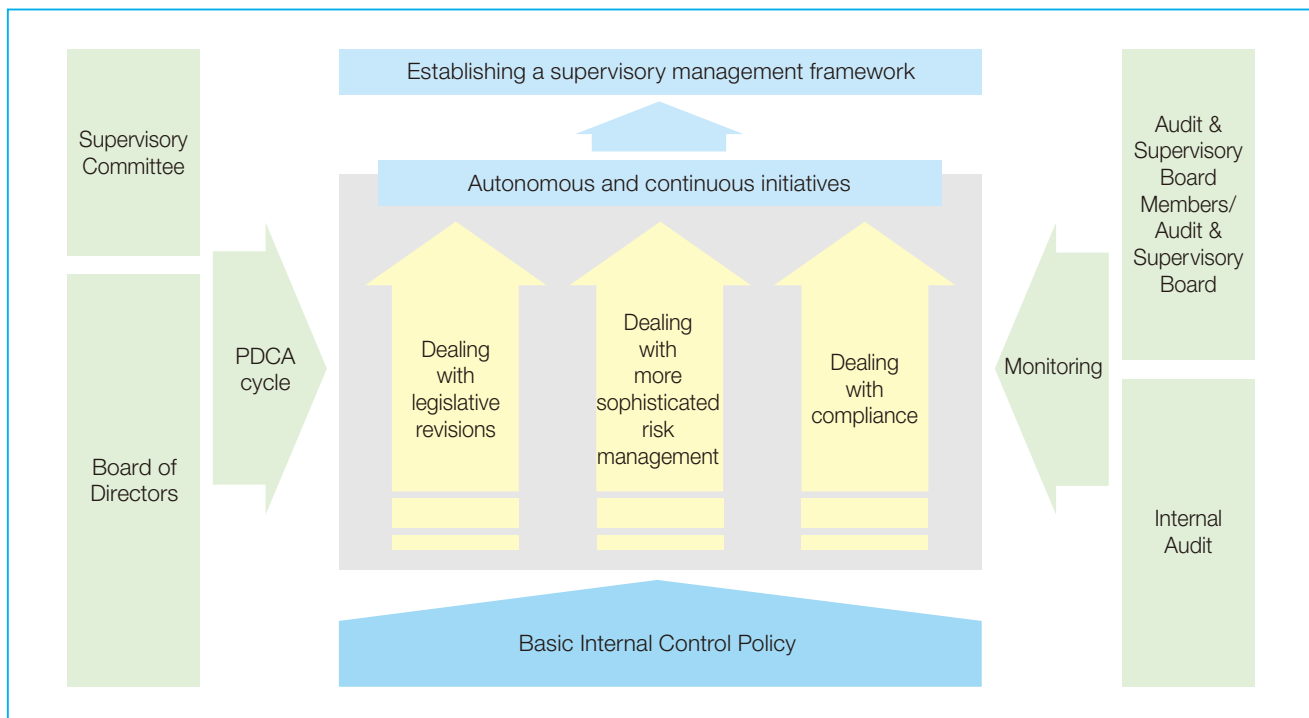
Supervisory Committee

Board of Directors

PDCA cycle

Establishing a supervisory management framework

Autonomous and continuous initiatives

Dealing with legislative revisions

Dealing with more sophisticated risk management

Dealing with compliance

Basic Internal Control Policy

Monitoring

Audit & Supervisory Board Members/ Audit & Supervisory Board

Internal Audit